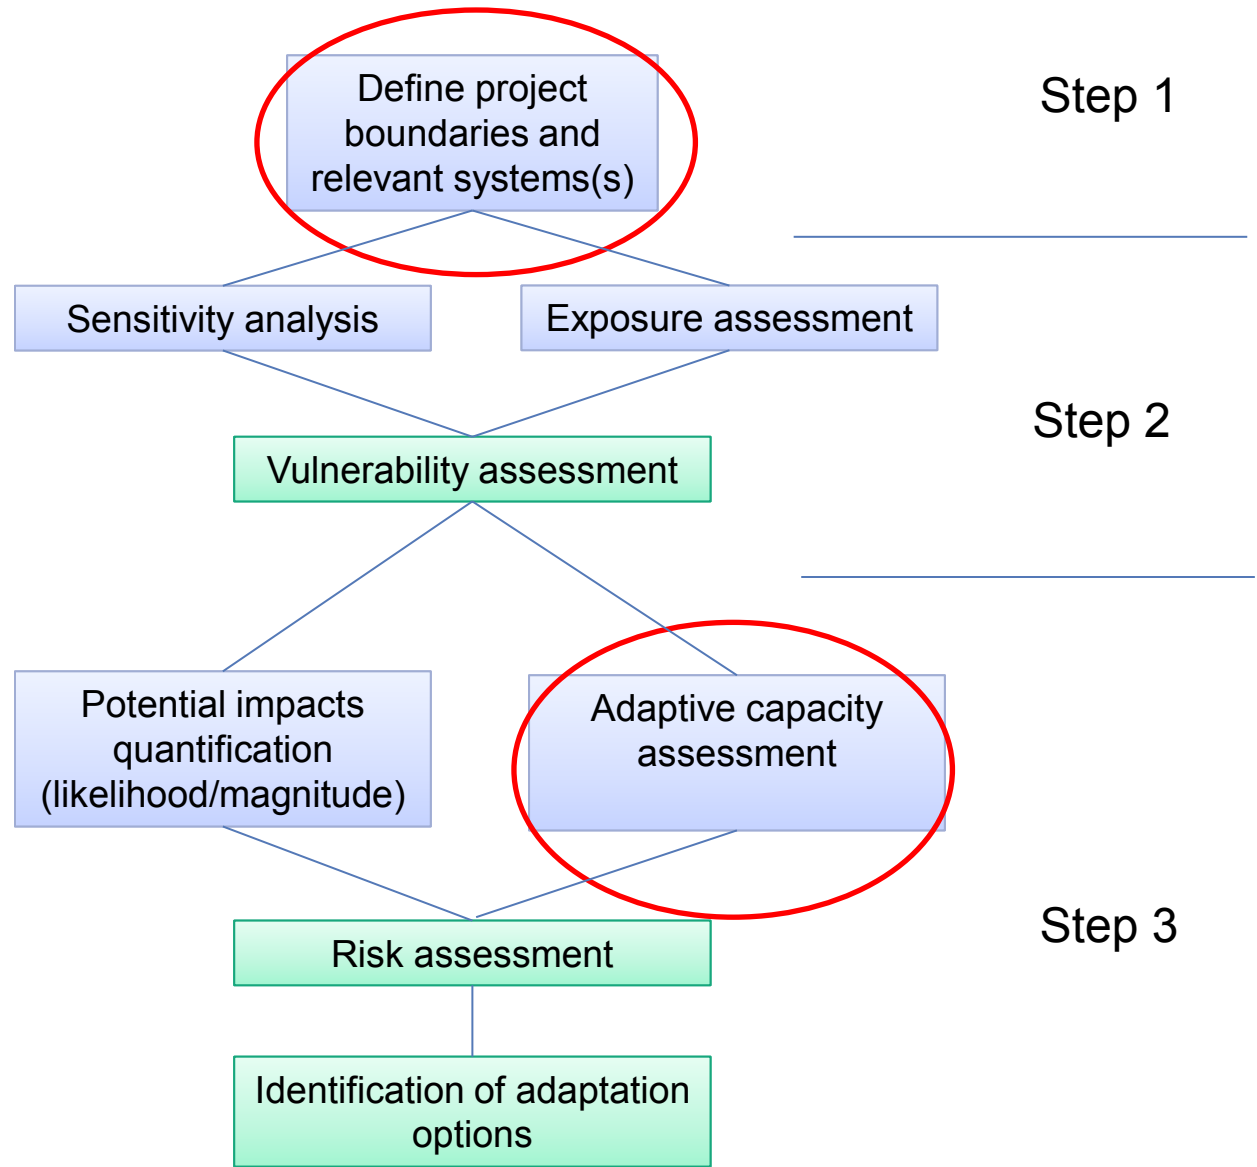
Define project boundaries and relevant systems(s)

Step 1

Sensitivity analysis

Exposure assessment

Vulnerability assessment

Step 2

Potential impacts quantification (likelihood/magnitude)

Adaptive capacity assessment

Risk assessment

Step 3

Identification of adaptation options